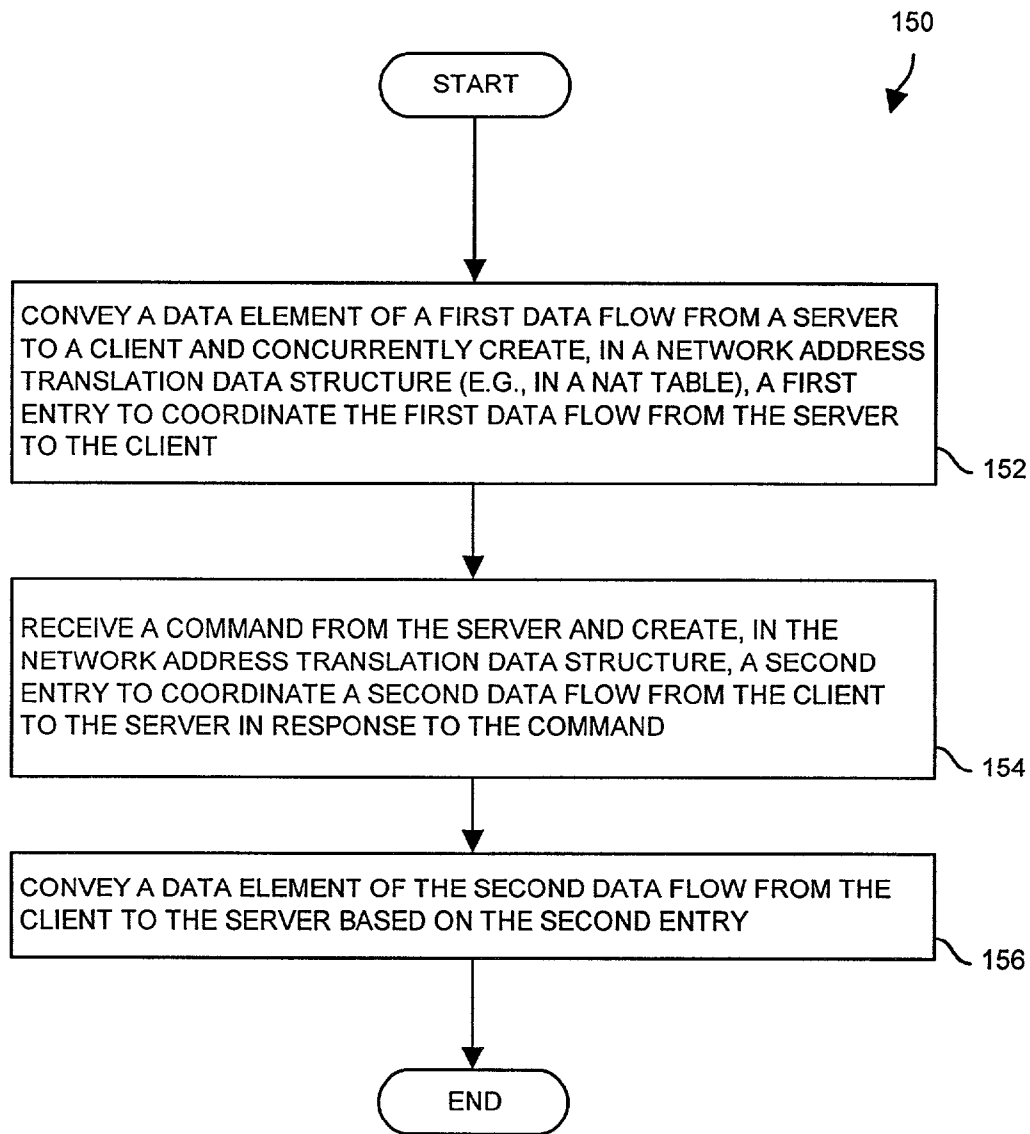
150

START

CONVEY A DATA ELEMENT OF A FIRST DATA FLOW FROM A SERVER TO A CLIENT AND CONCURRENTLY CREATE, IN A NETWORK ADDRESS TRANSLATION DATA STRUCTURE (E.G., IN A NAT TABLE), A FIRST ENTRY TO COORDINATE THE FIRST DATA FLOW FROM THE SERVER TO THE CLIENT

152

RECEIVE A COMMAND FROM THE SERVER AND CREATE, IN THE NETWORK ADDRESS TRANSLATION DATA STRUCTURE, A SECOND ENTRY TO COORDINATE A SECOND DATA FLOW FROM THE CLIENT TO THE SERVER IN RESPONSE TO THE COMMAND

154

CONVEY A DATA ELEMENT OF THE SECOND DATA FLOW FROM THE CLIENT TO THE SERVER BASED ON THE SECOND ENTRY

156

END